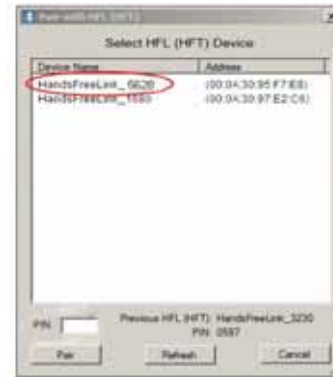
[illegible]

Select HFL (HFT) Device

| Device Name | Address |
|---|---|
| HandsFreeLink_5620 | (00:0A:30:95:F7:E8) |
| HandsFreeLink_1583 | (00:0A:30:97:E2:C6) |

PIN: 

Previous HFL (HFT): HandsFreeLink_3230
PIN: 0597

Pair
Refresh
Cancel